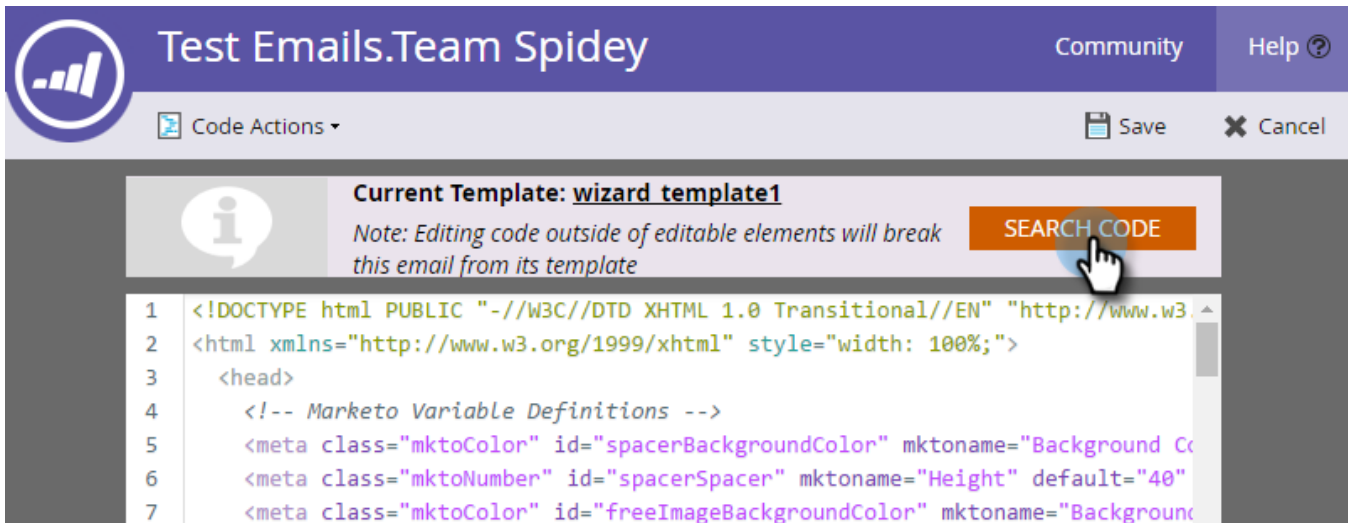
Test Emails.Team Spidey

Community

Help

Code Actions

Save

Cancel

Current Template: wizard_template1

Note: Editing code outside of editable elements will break this email from its template

SEARCH CODE

1 <!DOCTYPE html PUBLIC "-//W3C//DTD XHTML 1.0 Transitional//EN" "http://www.w3.
2 <html xmlns="http://www.w3.org/1999/xhtml" style="width: 100%;">
3 <head>
4 <!-- Marketo Variable Definitions -->
5 <meta class="mktoColor" id="spacerBackgroundColor" mktoname="Background Co
6 <meta class="mktoNumber" id="spacerSpacer" mktoname="Height" default="40"
7 <meta class="mktoColor" id="freeImageBackgroundColor" mktoname="Backgroun